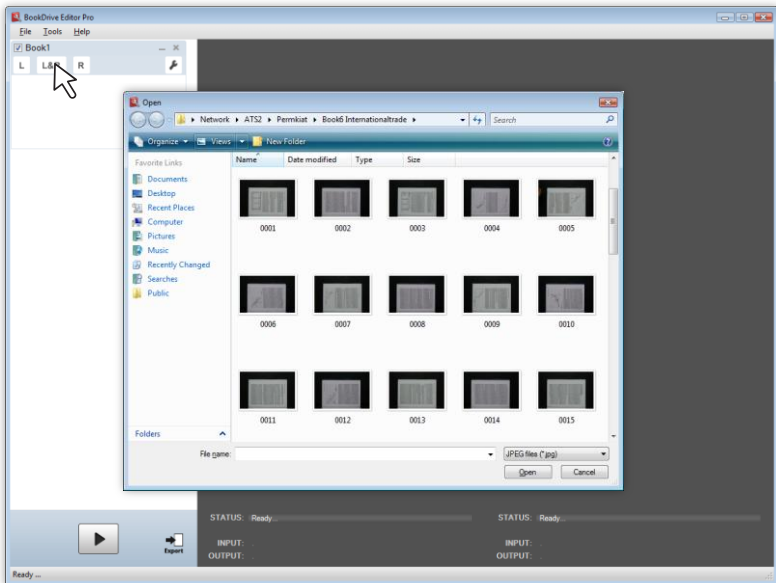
BookDrive Editor Pro

File Tools Help

Book1

L L&R R

Open

Network ▸ ATS2 ▸ Permkiat ▸ Book6 Internationaltrade ▸

Search

Organize ▾ Views ▾ New Folder

Favorite Links

Documents

Desktop

Recent Places

Computer

Pictures

Music

Recently Changed

Searches

Public

Folders

Name Date modified Type Size

0001 0002 0003 0004 0005

0006 0007 0008 0009 0010

0011 0012 0013 0014 0015

File name:

JPEG files (*.jpg)

Open Cancel

STATUS: Ready...

INPUT:

OUTPUT:

STATUS: Ready...

INPUT:

OUTPUT:

Export

Ready ...